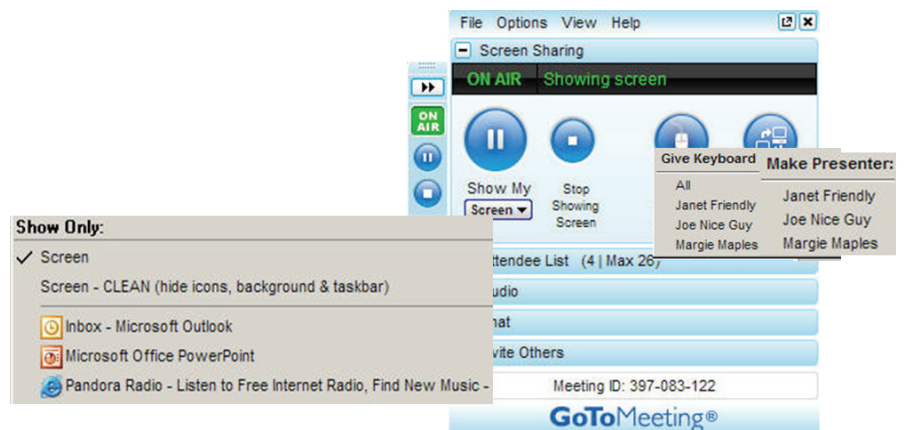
File Options View Help

Screen Sharing

ON AIR Showing screen

ON AIR

Show My Screen

Stop Showing Screen

Give Keyboard

All

Janet Friendly

Joe Nice Guy

Margie Maples

Make Presenter:

Janet Friendly

Joe Nice Guy

Margie Maples

Show Only:

✓ Screen

Screen - CLEAN (hide icons, background & taskbar)

Inbox - Microsoft Outlook

Microsoft Office PowerPoint

Pandora Radio - Listen to Free Internet Radio, Find New Music -

ttendee List (4 | Max 26)

udio

hat

vite Others

Meeting ID: 397-083-122

GoToMeeting®